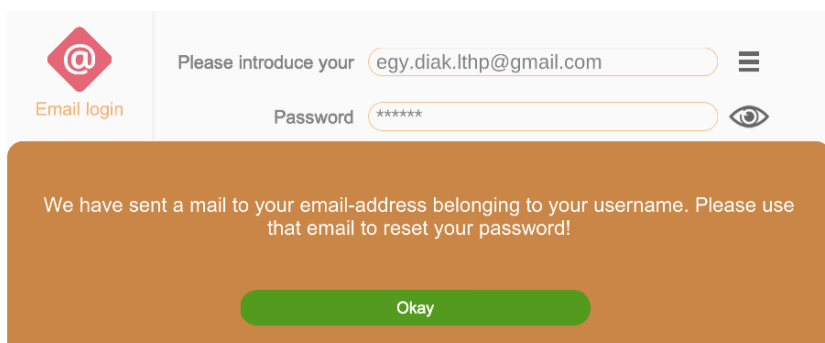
@

Email login

Please introduce your egy.diak.lthp@gmail.com

Password ******

We have sent a mail to your email-address belonging to your username. Please use that email to reset your password!

Okay